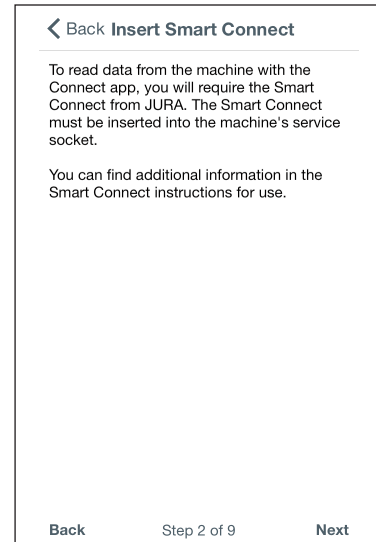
Back Insert Smart Connect

To read data from the machine with the Connect app, you will require the Smart Connect from JURA. The Smart Connect must be inserted into the machine's service socket.

You can find additional information in the Smart Connect instructions for use.

Back Step 2 of 9 Next